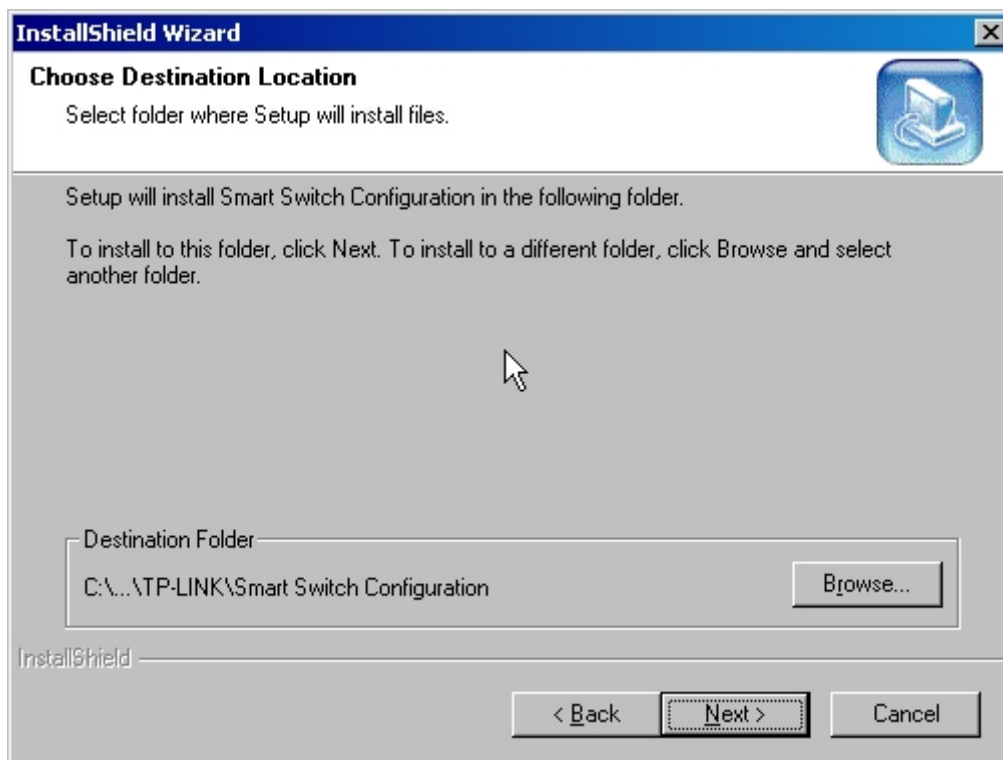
InstallShield Wizard

Choose Destination Location

Select folder where Setup will install files.

Setup will install Smart Switch Configuration in the following folder.

To install to this folder, click Next. To install to a different folder, click Browse and select another folder.

Destination Folder

C:\...\TP-LINK\Smart Switch Configuration

Browse...

InstallShield

< Back

Next >

Cancel